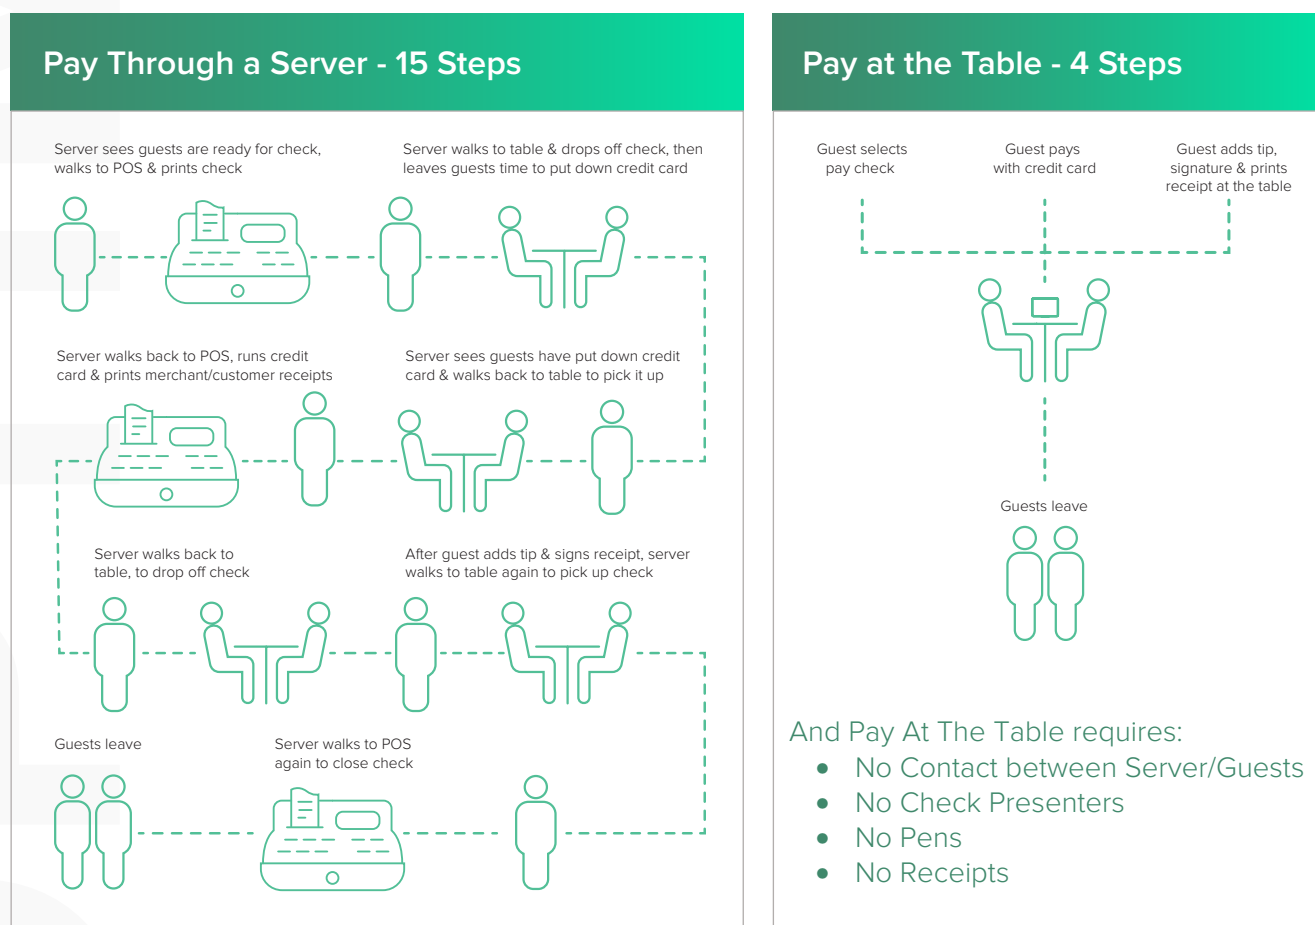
Pay Through a Server - 15 Steps

Server sees guests are ready for check, walks to POS & prints check

Server walks to table & drops off check, then leaves guests time to put down credit card

Server walks back to POS, runs credit card & prints merchant/customer receipts

Server sees guests have put down credit card & walks back to table to pick it up

Server walks back to table, to drop off check

After guest adds tip & signs receipt, server walks to table again to pick up check

Guests leave

Server walks to POS again to close check

Pay at the Table - 4 Steps

Guest selects pay check

Guest pays with credit card

Guest adds tip, signature & prints receipt at the table

Guests leave

And Pay At The Table requires:
- No Contact between Server/Guests
- No Check Presenters
- No Pens
- No Receipts